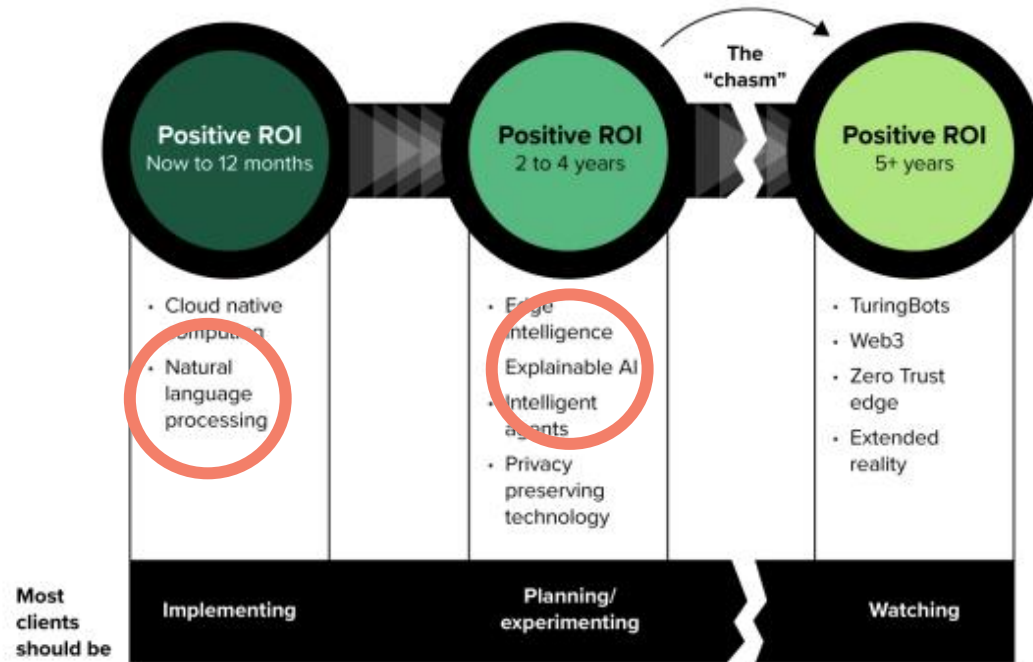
The "chasm"

Positive ROI
Now to 12 months

Positive ROI
2 to 4 years

Positive ROI
5+ years

- Cloud native computing
- Natural language processing

- Edge intelligence
- Explainable AI
- Intelligent agents
- Privacy preserving technology

- TuringBots
- Web3
- Zero Trust edge
- Extended reality

Most clients should be

Implementing

Planning/ experimenting

Watching